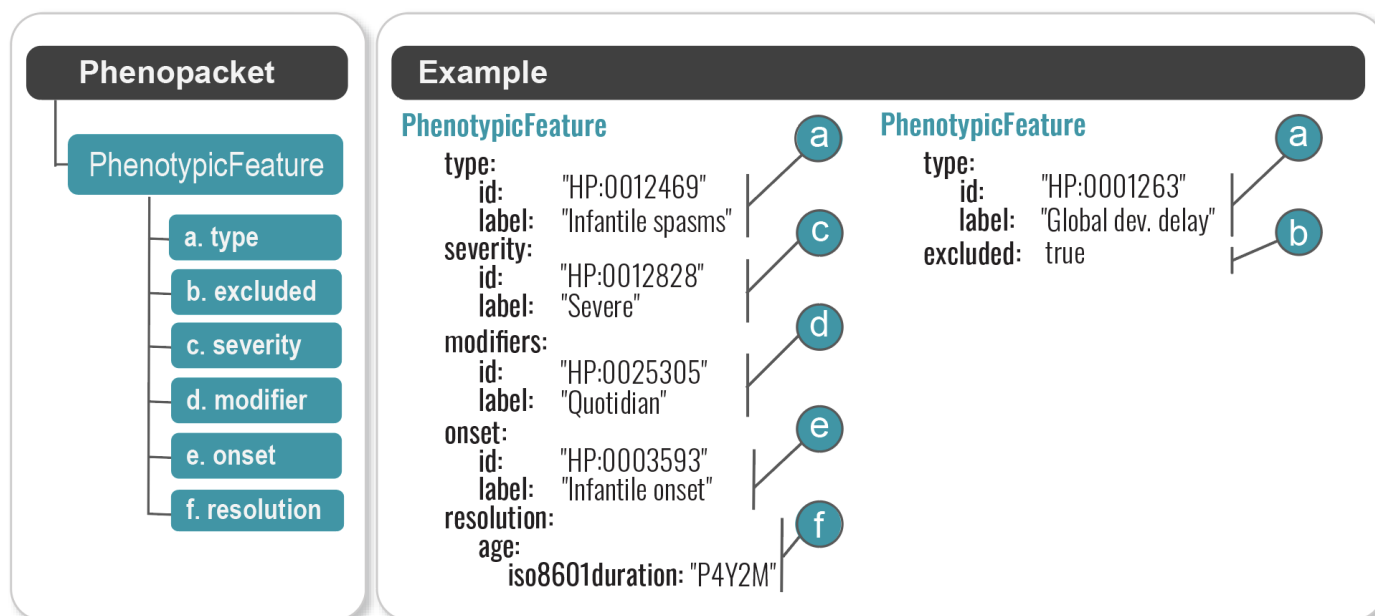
Phenopacket

PhenotypicFeature

a. type

b. excluded

c. severity

d. modifier

e. onset

f. resolution

Example

PhenotypicFeature

type:
id: "HP:0012469"
label: "Infantile spasms"
severity:
id: "HP:0012828"
label: "Severe"
modifiers:
id: "HP:0025305"
label: "Quotidian"
onset:
id: "HP:0003593"
label: "Infantile onset"
resolution:
age:
iso8601duration: "P4Y2M"

a
c
d
e
f

PhenotypicFeature

type:
id: "HP:0001263"
label: "Global dev. delay"
excluded: true

a
b